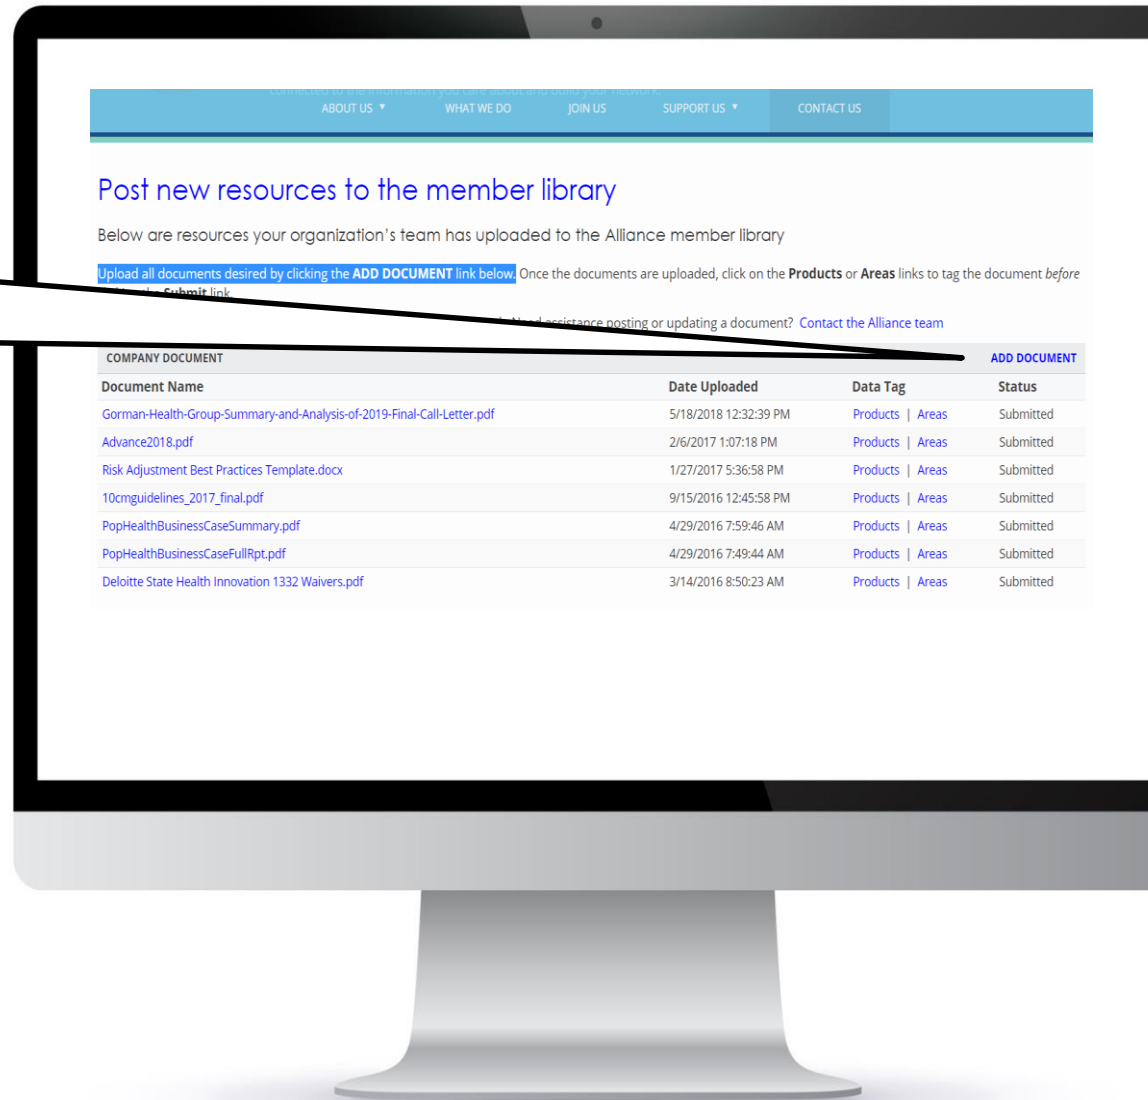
ABOUT US ▼ WHAT WE DO JOIN US SUPPORT US ▼ CONTACT US

Post new resources to the member library

Below are resources your organization's team has uploaded to the Alliance member library

Upload all documents desired by clicking the **ADD DOCUMENT** link below. Once the documents are uploaded, click on the **Products** or **Areas** links to tag the document *before* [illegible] **Submit** link.

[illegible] Need assistance posting or updating a document? Contact the Alliance team

COMPANY DOCUMENT ADD DOCUMENT

| Document Name | Date Uploaded | Data Tag | Status |
|---|---|---|---|
| Gorman-Health-Group-Summary-and-Analysis-of-2019-Final-Call-Letter.pdf | 5/18/2018 12:32:39 PM | Products \| Areas | Submitted |
| Advance2018.pdf | 2/6/2017 1:07:18 PM | Products \| Areas | Submitted |
| Risk Adjustment Best Practices Template.docx | 1/27/2017 5:36:58 PM | Products \| Areas | Submitted |
| 10cmguidelines_2017_final.pdf | 9/15/2016 12:45:58 PM | Products \| Areas | Submitted |
| PopHealthBusinessCaseSummary.pdf | 4/29/2016 7:59:46 AM | Products \| Areas | Submitted |
| PopHealthBusinessCaseFullRpt.pdf | 4/29/2016 7:49:44 AM | Products \| Areas | Submitted |
| Deloitte State Health Innovation 1332 Waivers.pdf | 3/14/2016 8:50:23 AM | Products \| Areas | Submitted |